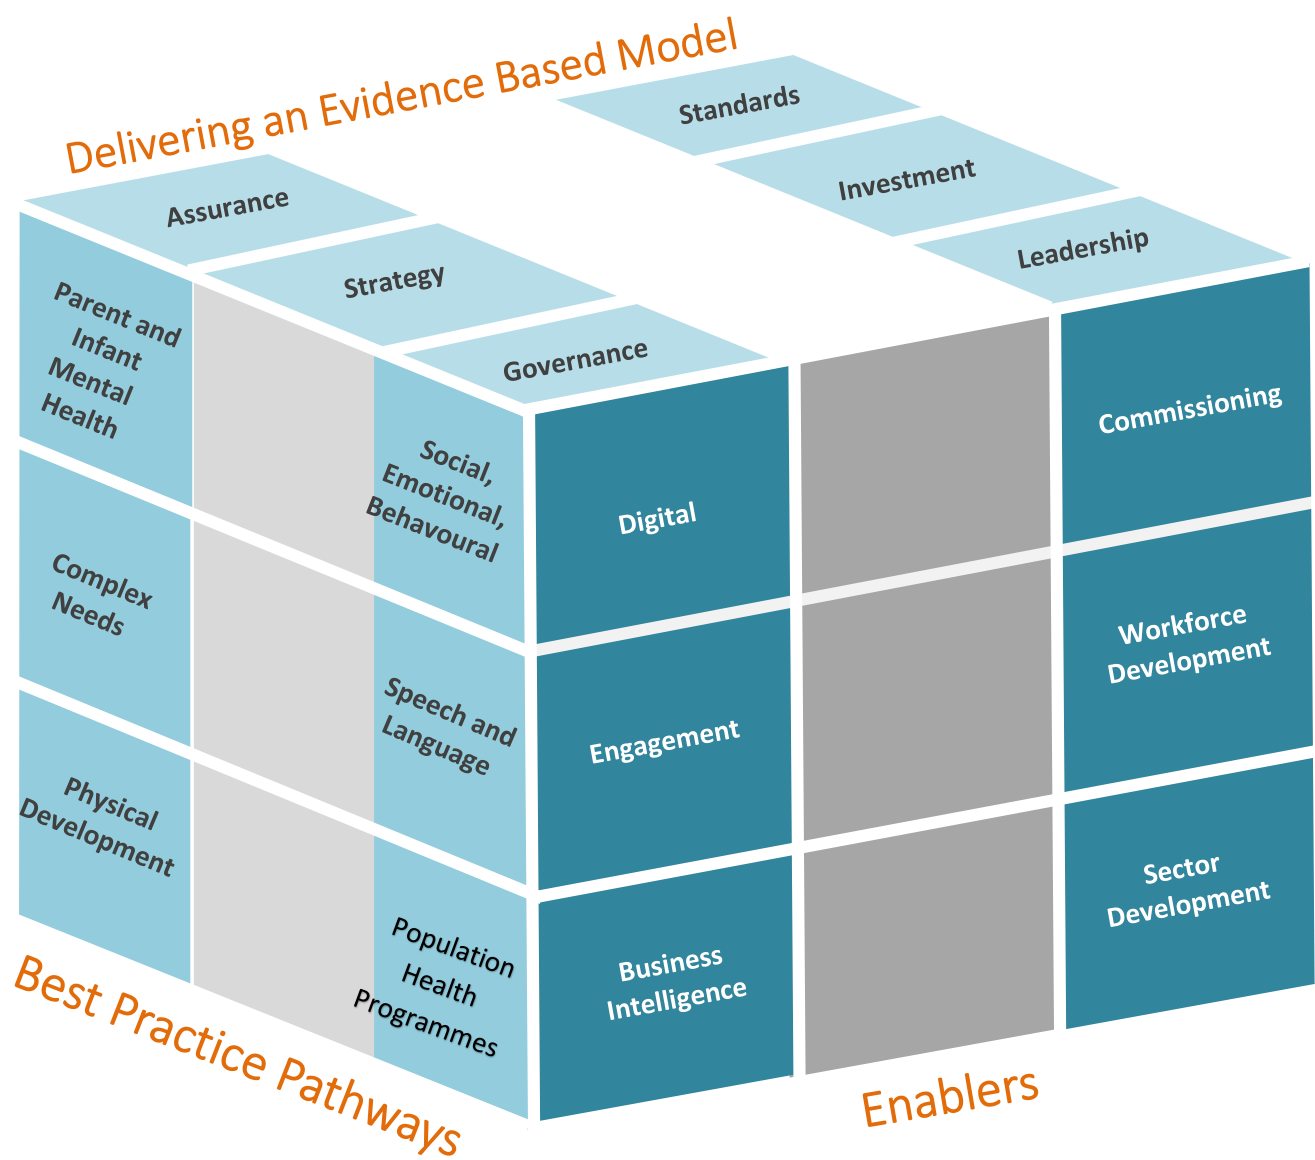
Delivering an Evidence Based Model

Standards

Investment

Leadership

Assurance

Strategy

Governance

Parent and Infant Mental Health

Complex Needs

Physical Development

Social, Emotional, Behavoural

Speech and Language

Population Health Programmes

Digital

Engagement

Business Intelligence

Commissioning

Workforce Development

Sector Development

Best Practice Pathways

Enablers